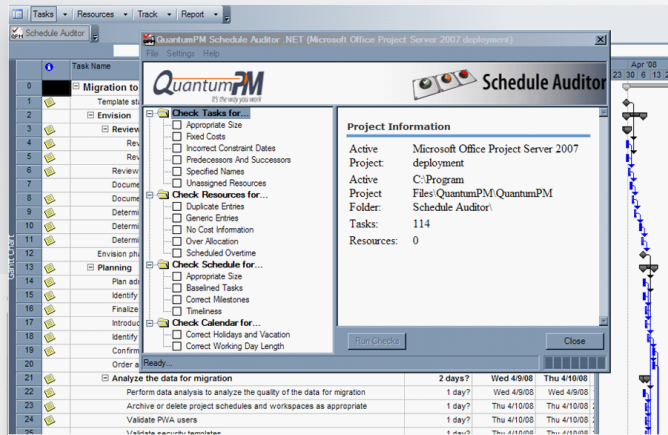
Tasks ▾ Resources ▾ Track ▾ Report ▾

Schedule Auditor

QuantumPM Schedule Auditor .NET (Microsoft Office Project Server 2007 deployment)

File Settings Help

QuantumPM It's the way you work

Schedule Auditor

Check Tasks for...
Appropriate Size
Fixed Costs
Incorrect Constraint Dates
Predecessors And Successors
Specified Names
Unassigned Resources
Check Resources for...
Duplicate Entries
Generic Entries
No Cost Information
Over Allocation
Scheduled Overtime
Check Schedule for...
Appropriate Size
Baselined Tasks
Correct Milestones
Timeliness
Check Calendar for...
Correct Holidays and Vacation
Correct Working Day Length

Project Information

| | |
|---|---|
| Active Project: | Microsoft Office Project Server 2007 deployment |
| Active Project Folder: | C:\Program Files\QuantumPM\QuantumPM Schedule Auditor\ |
| Tasks: | 114 |
| Resources: | 0 |

Run Checks

Close

Ready...

| | | Task Name | | | |
|---|---|---|---|---|---|
| 0 | | Migration to | | | |
| 1 | | Template st | | | |
| 2 | | Envision | | | |
| 3 | | Review | | | |
| 4 | | Rev | | | |
| 5 | | Rev | | | |
| 6 | | Review | | | |
| 7 | | Docume | | | |
| 8 | | Docume | | | |
| 9 | | Determi | | | |
| 10 | | Determi | | | |
| 11 | | Determi | | | |
| 12 | | Envision pha | | | |
| 13 | | Planning | | | |
| 14 | | Plan adr | | | |
| 15 | | Identify | | | |
| 16 | | Finalize | | | |
| 17 | | Introduc | | | |
| 18 | | Identify | | | |
| 19 | | Confirm | | | |
| 20 | | Order a | | | |
| 21 | | Analyze the data for migration | 2 days? | Wed 4/9/08 | Thu 4/10/08 |
| 22 | | Perform data analysis to analyze the quality of the data for migration | 1 day? | Wed 4/9/08 | Wed 4/9/08 |
| 23 | | Archive or delete project schedules and workspaces as appropriate | 1 day? | Thu 4/10/08 | Thu 4/10/08 |
| 24 | | Validate PWA users | 1 day? | Thu 4/10/08 | Thu 4/10/08 |
| | | Validate security templates | | | |

Gantt Chart

Apr '08
23 30 6 13